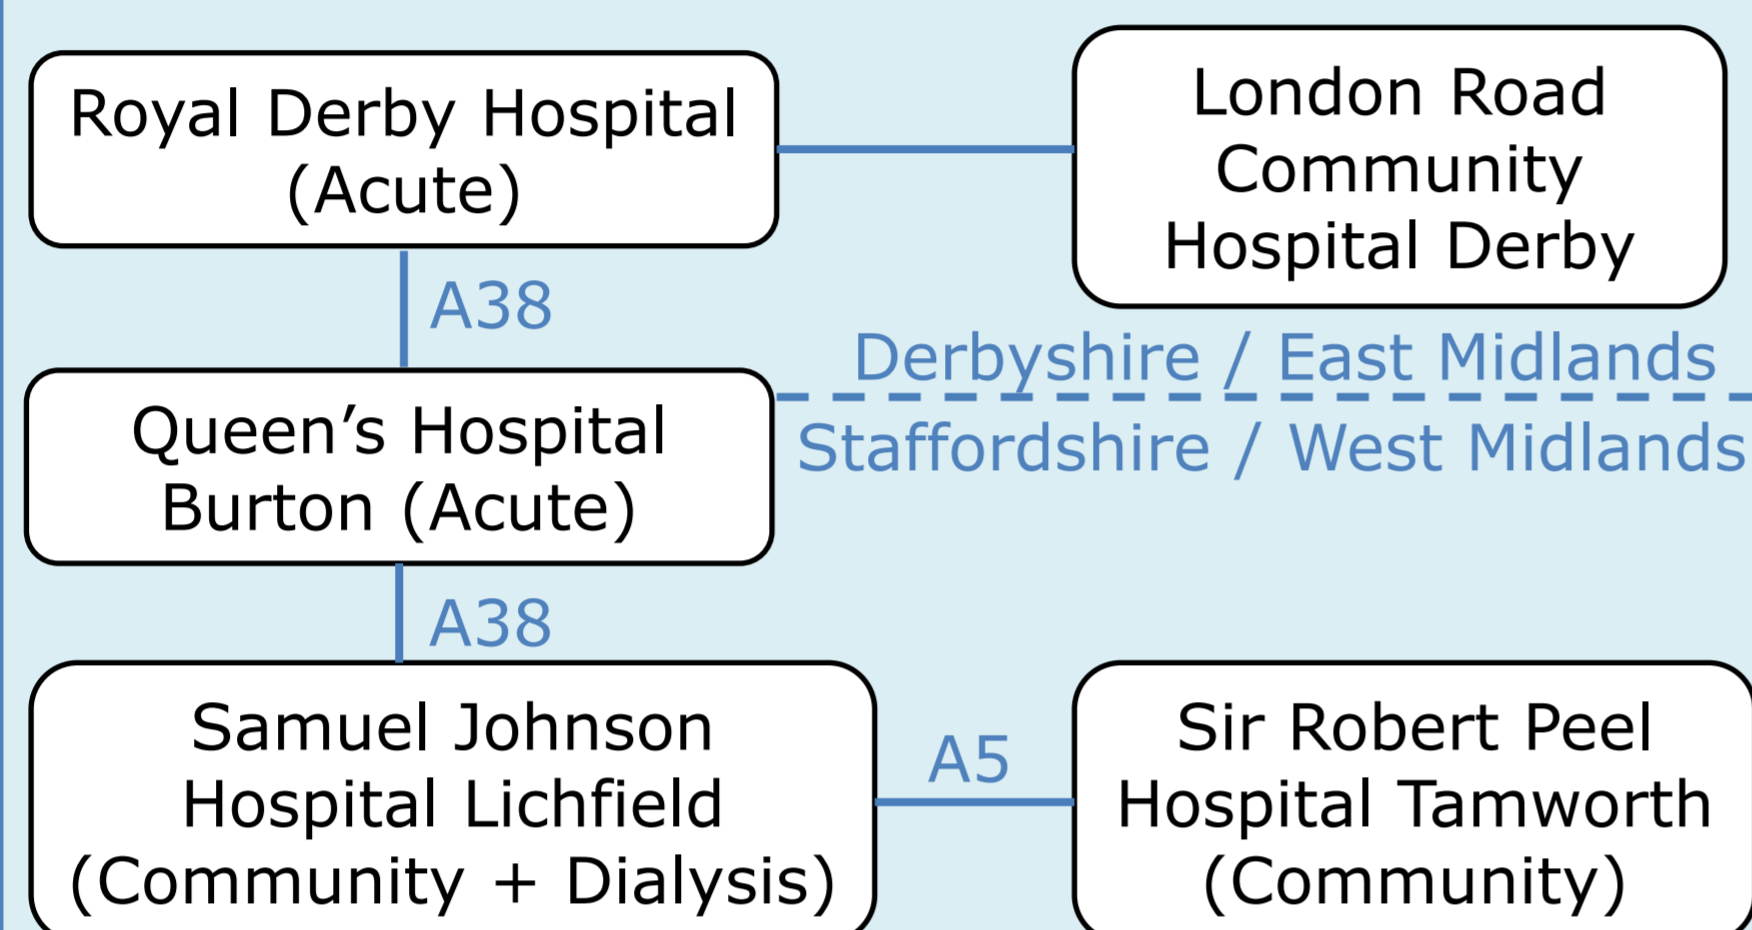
Royal Derby Hospital (Acute)

London Road Community Hospital Derby

A38

Derbyshire / East Midlands

Staffordshire / West Midlands

Queen’s Hospital Burton (Acute)

A38

Samuel Johnson Hospital Lichfield (Community + Dialysis)

A5

Sir Robert Peel Hospital Tamworth (Community)